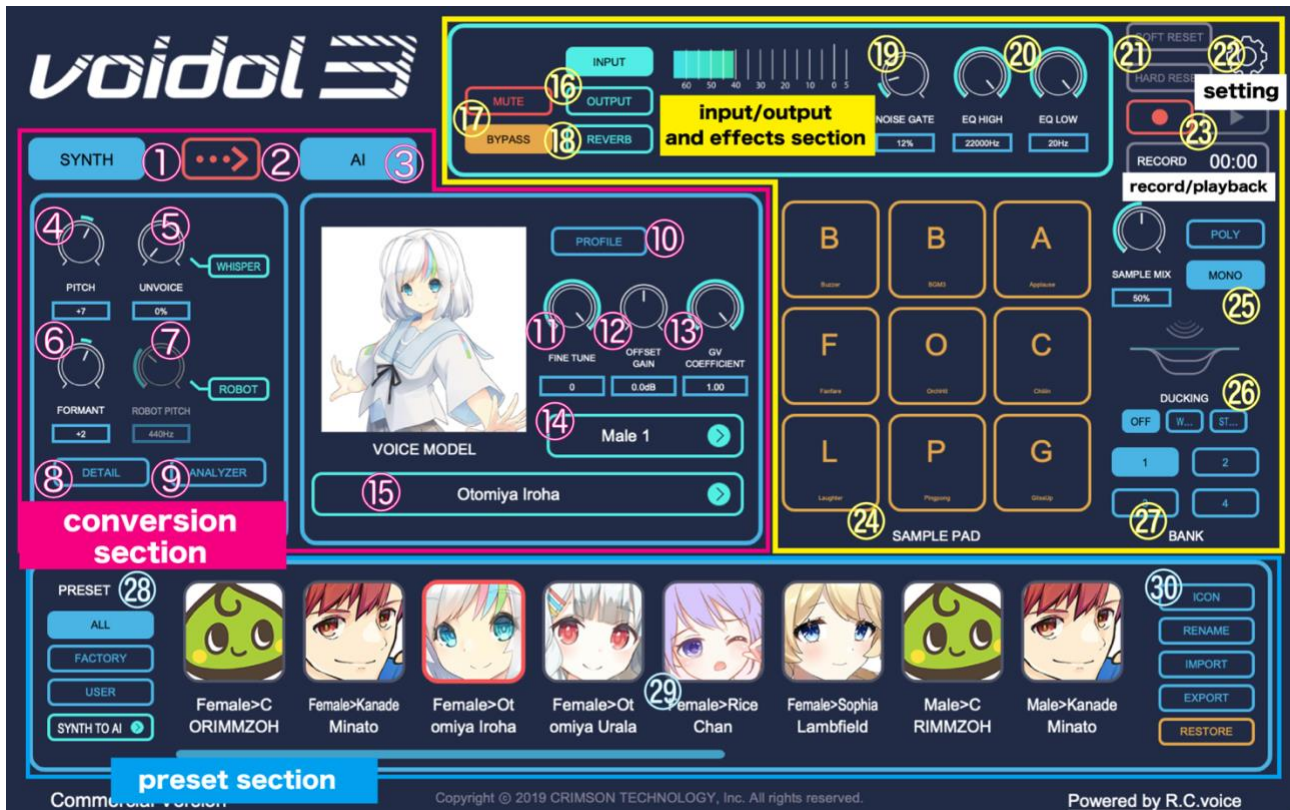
voidol 3

SYNTH ① ② AI ③

④ ⑤
PITCH +7
UNVOICE 0%
WHISPER

⑥ ⑦
FORMANT +2
ROBOT PITCH 440Hz
ROBOT

⑧ DETAIL ⑨ ANALYZER

conversion section

VOICE MODEL
PROFILE ⑩
⑪ FINE TUNE 0
⑫ OFFSET GAIN 0.0dB
⑬ GV COEFFICIENT 1.00
⑭ Male 1
⑮ Otomiya Iroha

INPUT
⑯ OUTPUT
⑰ MUTE
⑱ BYPASS REVERB
60 50 40 30 20 10 0 5
input/output and effects section
⑲ NOISE GATE 12%
⑳ EQ HIGH 22000Hz
EQ LOW 20Hz
㉑ SOFT RESET
HARD RESET
㉒ setting
㉓
RECORD 00:00
record/playback

B Buzzer
B BGM3
A Applause
F Fanfare
O Orchit
C Chilin
L Laughter
P Pingpong
G GiveUp
㉔ SAMPLE PAD

SAMPLE MIX 50%
POLY
MONO ㉕
DUCKING ㉖
OFF W... ST...
1 2 3 4
㉗ BANK

PRESET ㉘
ALL
FACTORY
USER
SYNTH TO AI

Female>C ORIMMZOH
Female>Kanade Minato
Female>Ot omiya Iroha
Female>Ot omiya Urala
㉙ Female>Rice Chan
Female>Sophia Lambfield
Male>C RIMMZOH
Male>Kanade Minato

㉚ ICON
RENAME
IMPORT
EXPORT
RESTORE

preset section

Commercial Version
Copyright © 2019 CRIMSON TECHNOLOGY, Inc. All rights reserved.
Powered by R.C.voice